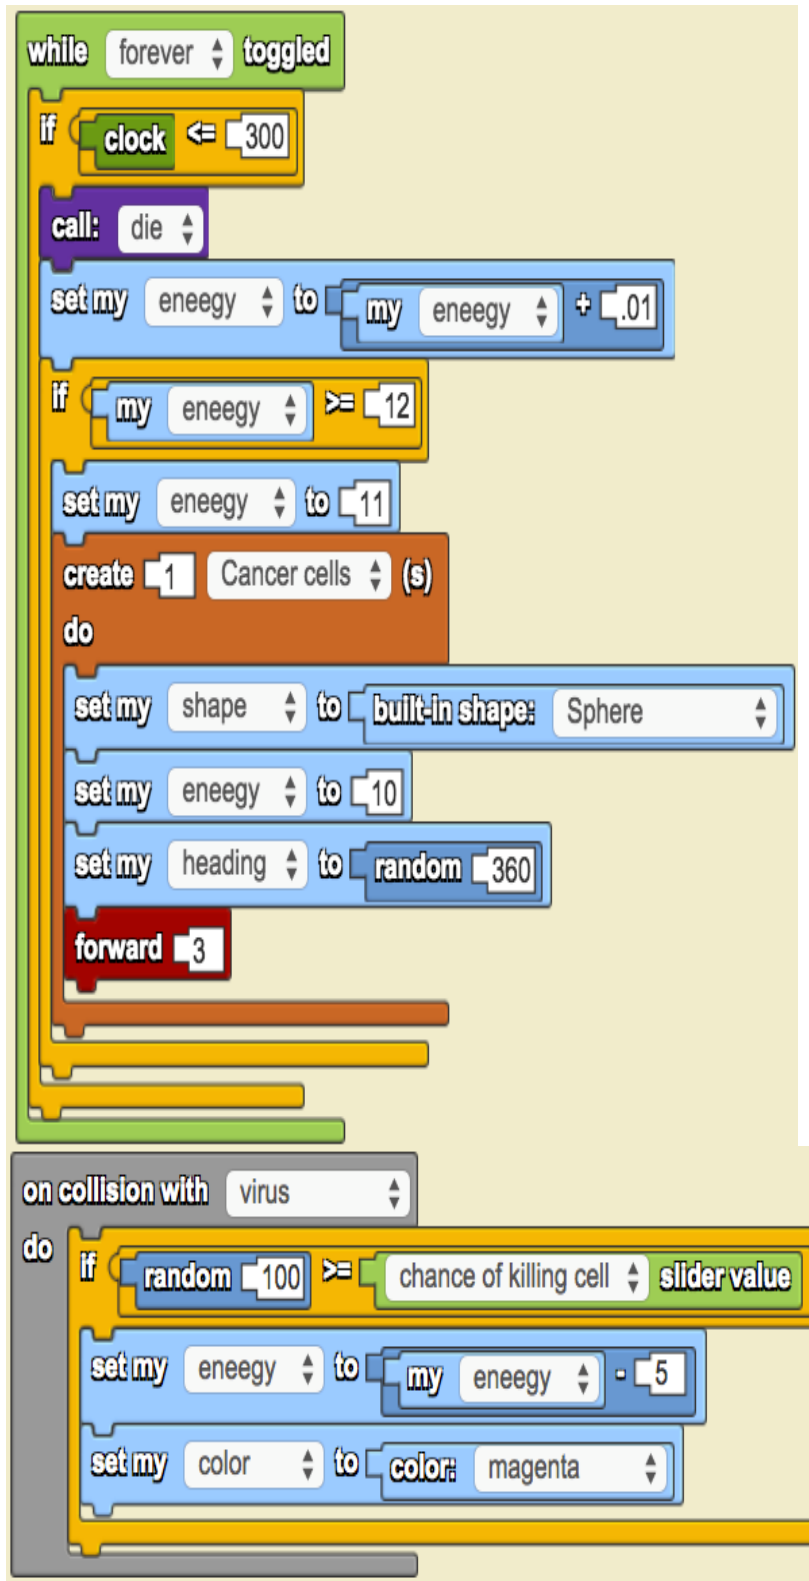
while forever toggled
if clock <= 300
call: die
set my eneegy to my eneegy + .01
if my eneegy >= 12
set my eneegy to 11
create 1 Cancer cells (s)
do
set my shape to built-in shape: Sphere
set my eneegy to 10
set my heading to random 360
forward 3

on collision with virus
do
if random 100 >= chance of killing cell slider value
set my eneegy to my eneegy - 5
set my color to color: magenta